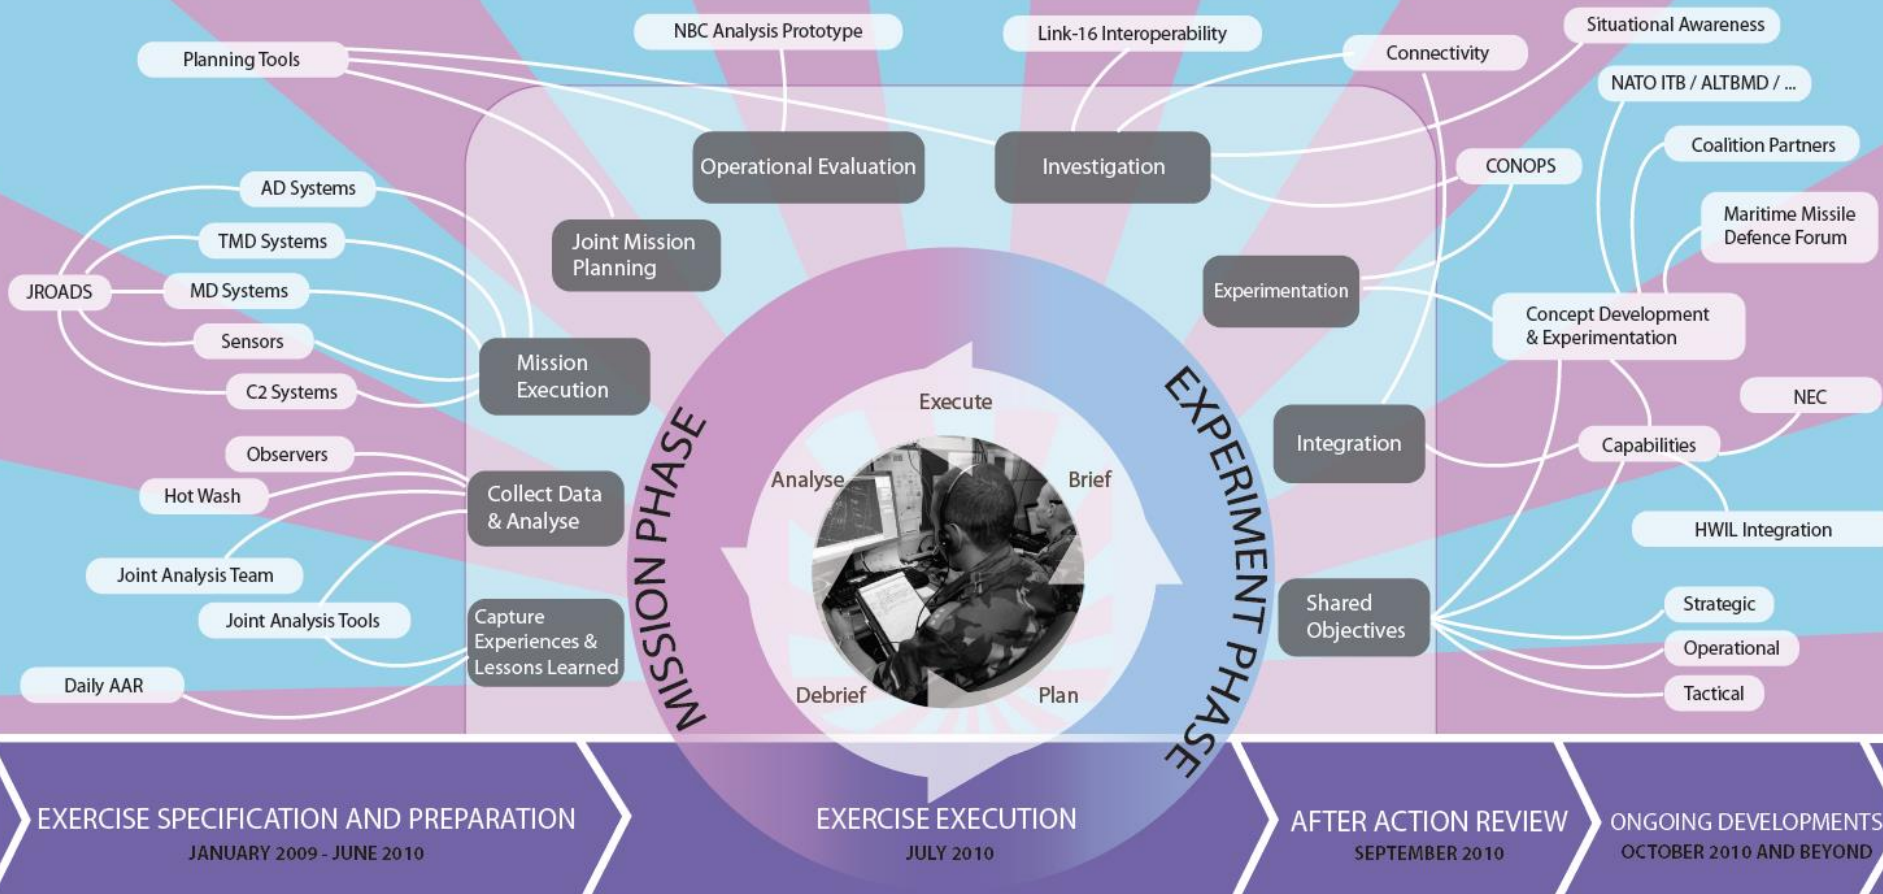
NBC Analysis Prototype

Link-16 Interoperability

Situational Awareness

Planning Tools

Connectivity

NATO ITB / ALTBMD / ...

Operational Evaluation

Investigation

Coalition Partners

CONOPS

AD Systems

TMD Systems

Joint Mission Planning

Maritime Missile Defence Forum

JROADS

MD Systems

Experimentation

Concept Development & Experimentation

Sensors

Mission Execution

C2 Systems

Execute

NEC

MISSION PHASE

EXPERIMENT PHASE

Integration

Capabilities

Observers

Analyse

Brief

Hot Wash

Collect Data & Analyse

HWIL Integration

Joint Analysis Team

Shared Objectives

Strategic

Joint Analysis Tools

Capture Experiences & Lessons Learned

Operational

Daily AAR

Debrief

Plan

Tactical

EXERCISE SPECIFICATION AND PREPARATION
JANUARY 2009 - JUNE 2010

EXERCISE EXECUTION
JULY 2010

AFTER ACTION REVIEW
SEPTEMBER 2010

ONGOING DEVELOPMENTS
OCTOBER 2010 AND BEYOND